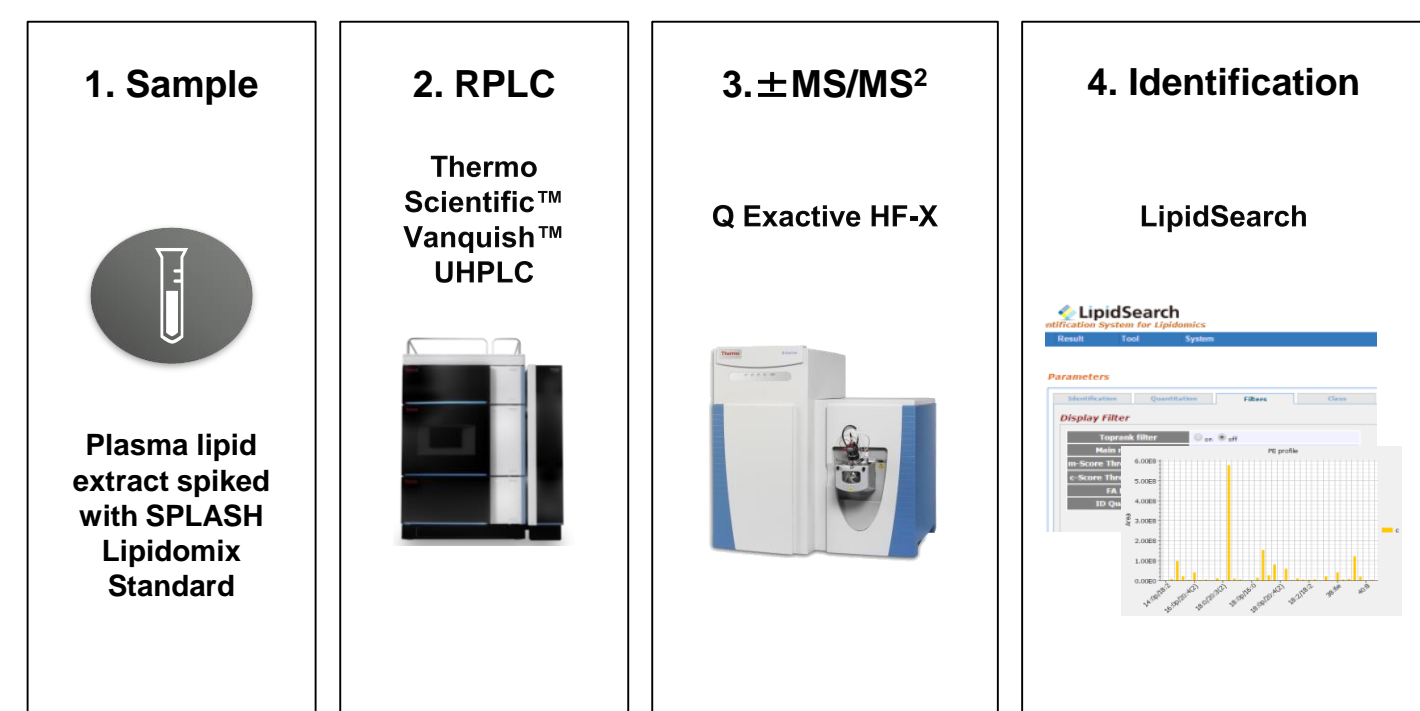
1. Sample

Plasma lipid extract spiked with SPLASH Lipidomix Standard

2. RPLC

Thermo Scientific™ Vanquish™ UHPLC

3. ±MS/MS$^2$

Q Exactive HF-X

Thermo

4. Identification

LipidSearch

LipidSearch
ntification System for Lipidomics
Result Tool System

Parameters
Identification Quantitation Filters Class
Display Filter
Toprank filter on off
Main
m-Score Thr
c-Score Thr
FA
ID Qu

PE profile
6.00E8
5.00E8
4.00E8
3.00E8
2.00E8
1.00E8
0.00E0
Area
14:0p/18:2
16:0p/20:4(2)
18:0/20:3(2)
18:0p/16:0
18:0p/20:4(2)
18:2/18:2
38:4e
40:8
c